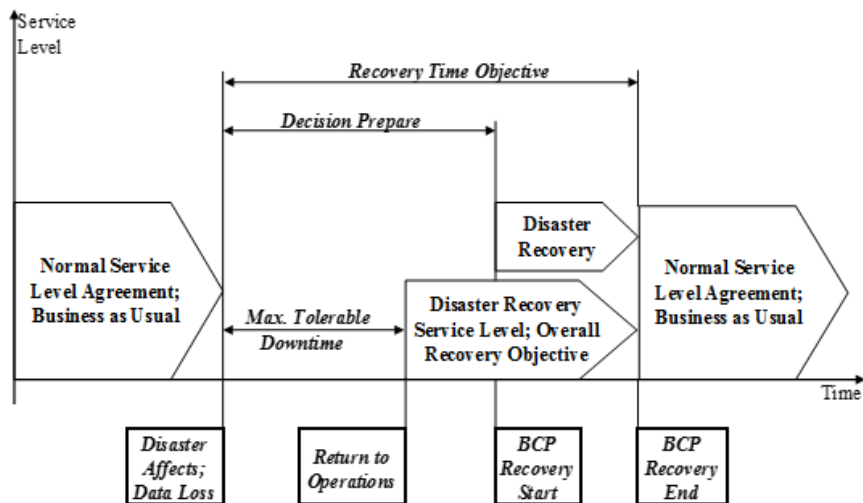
Service Level

Recovery Time Objective

Decision Prepare

Normal Service Level Agreement; Business as Usual

Disaster Recovery

Normal Service Level Agreement; Business as Usual

Max. Tolerable Downtime

Disaster Recovery Service Level; Overall Recovery Objective

Time

Disaster Affects; Data Loss

Return to Operations

BCP Recovery Start

BCP Recovery End